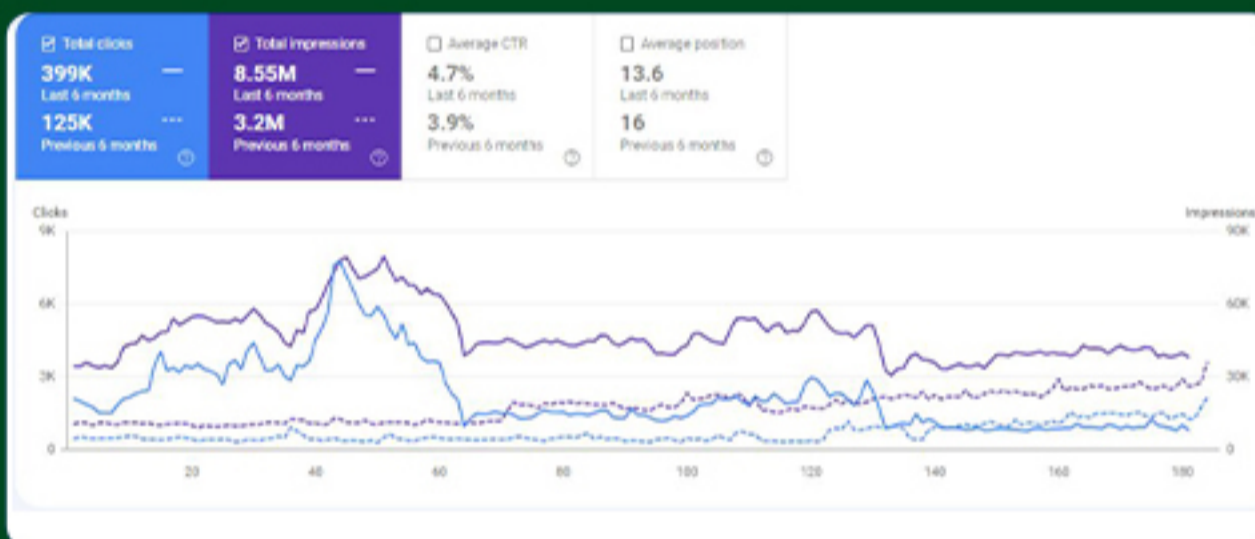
Total clicks
399K
Last 6 months
125K
Previous 6 months

Total impressions
8.55M
Last 6 months
3.2M
Previous 6 months

Average CTR
4.7%
Last 6 months
3.9%
Previous 6 months

Average position
13.6
Last 6 months
16
Previous 6 months

Clicks
9K
6K
3K
0

Impressions
90K
60K
30K

20
40
60
80
100
120
140
160
180